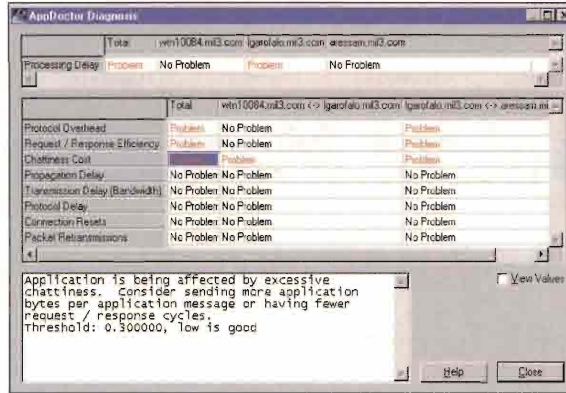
AppDoctor Diagnosis

|  | Total | wtn10084.mil3.com | lgarofalo.mil3.com | aressam.mil3.com |
|---|---|---|---|---|
| Processing Delay | Problem | No Problem | Problem | No Problem |

|  | Total | wtn10084.mil3.com <-> lgarofalo.mil3.com | lgarofalo.mil3.com <-> aressam.mi |
|---|---|---|---|
| Protocol Overhead | Problem | No Problem | Problem |
| Request / Response Efficiency | Problem | No Problem | Problem |
| Chattiness Cost | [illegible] | Problem | Problem |
| Propagation Delay | No Problem | No Problem | No Problem |
| Transmission Delay (Bandwidth) | No Problem | No Problem | No Problem |
| Protocol Delay | No Problem | No Problem | No Problem |
| Connection Resets | No Problem | No Problem | No Problem |
| Packet Retransmissions | No Problem | No Problem | No Problem |

Application is being affected by excessive chattiness. Consider sending more application bytes per application message or having fewer request / response cycles.
Threshold: 0.300000, low is good

View Values

Help

Close